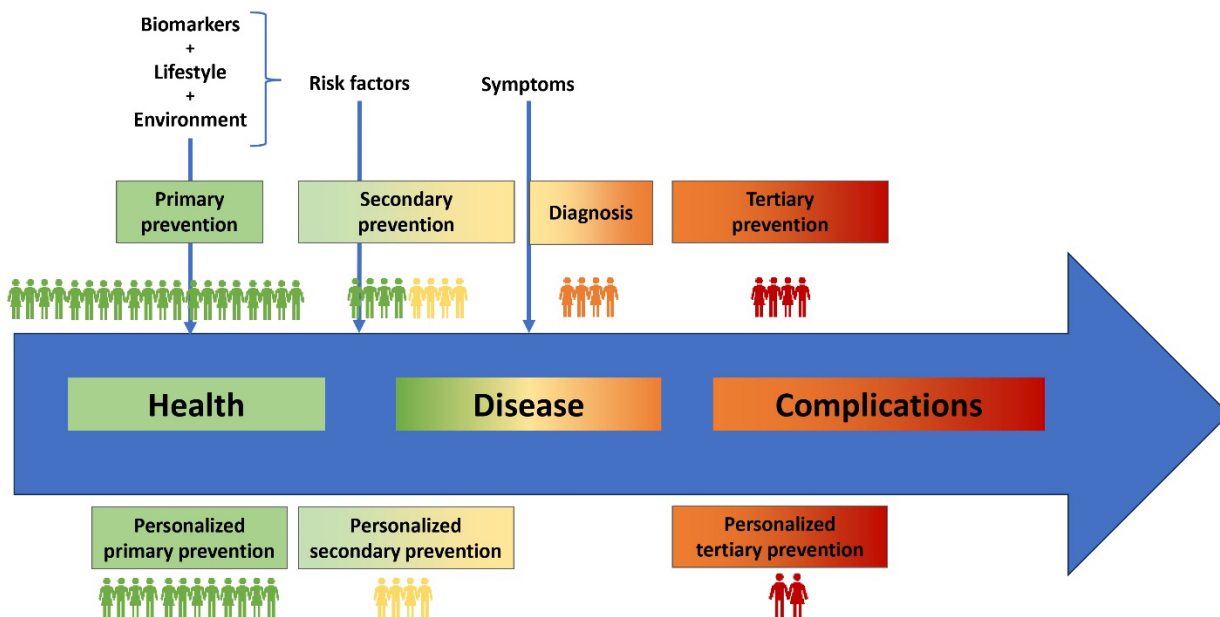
Biomarkers
+
Lifestyle
+
Environment

Risk factors

Symptoms

Primary prevention

Secondary prevention

Diagnosis

Tertiary prevention

Health

Disease

Complications

Personalized primary prevention

Personalized secondary prevention

Personalized tertiary prevention